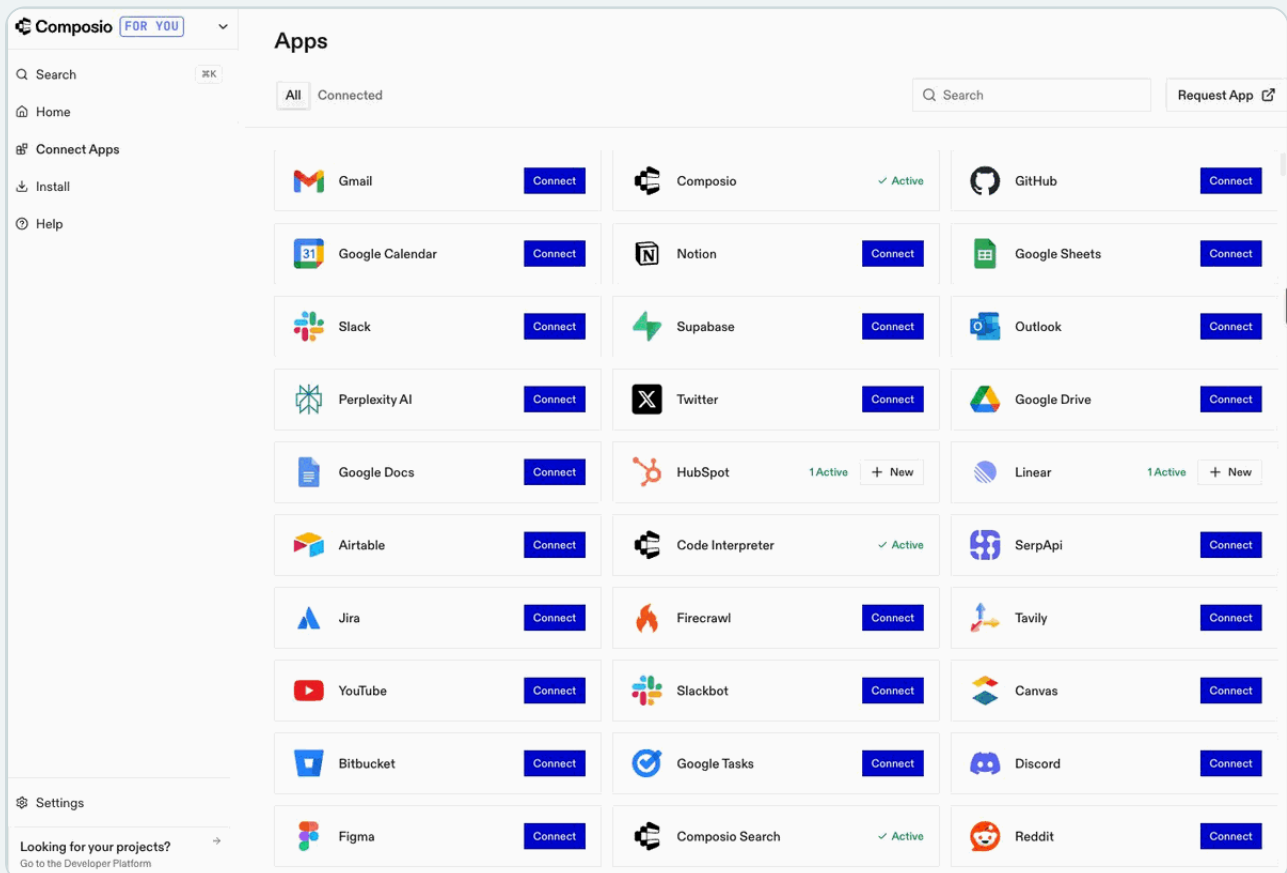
Composio FOR YOU

Search ⌘K
Home
Connect Apps
Install
Help

Settings

Looking for your projects?
Go to the Developer Platform

Apps

All Connected

Search

Request App

Gmail Connect
Composio ✓ Active
GitHub Connect
Google Calendar Connect
Notion Connect
Google Sheets Connect
Slack Connect
Supabase Connect
Outlook Connect
Perplexity AI Connect
Twitter Connect
Google Drive Connect
Google Docs Connect
HubSpot 1 Active + New
Linear 1 Active + New
Airtable Connect
Code Interpreter ✓ Active
SerpApi Connect
Jira Connect
Firecrawl Connect
Tavily Connect
YouTube Connect
Slackbot Connect
Canvas Connect
Bitbucket Connect
Google Tasks Connect
Discord Connect
Figma Connect
Composio Search ✓ Active
Reddit Connect